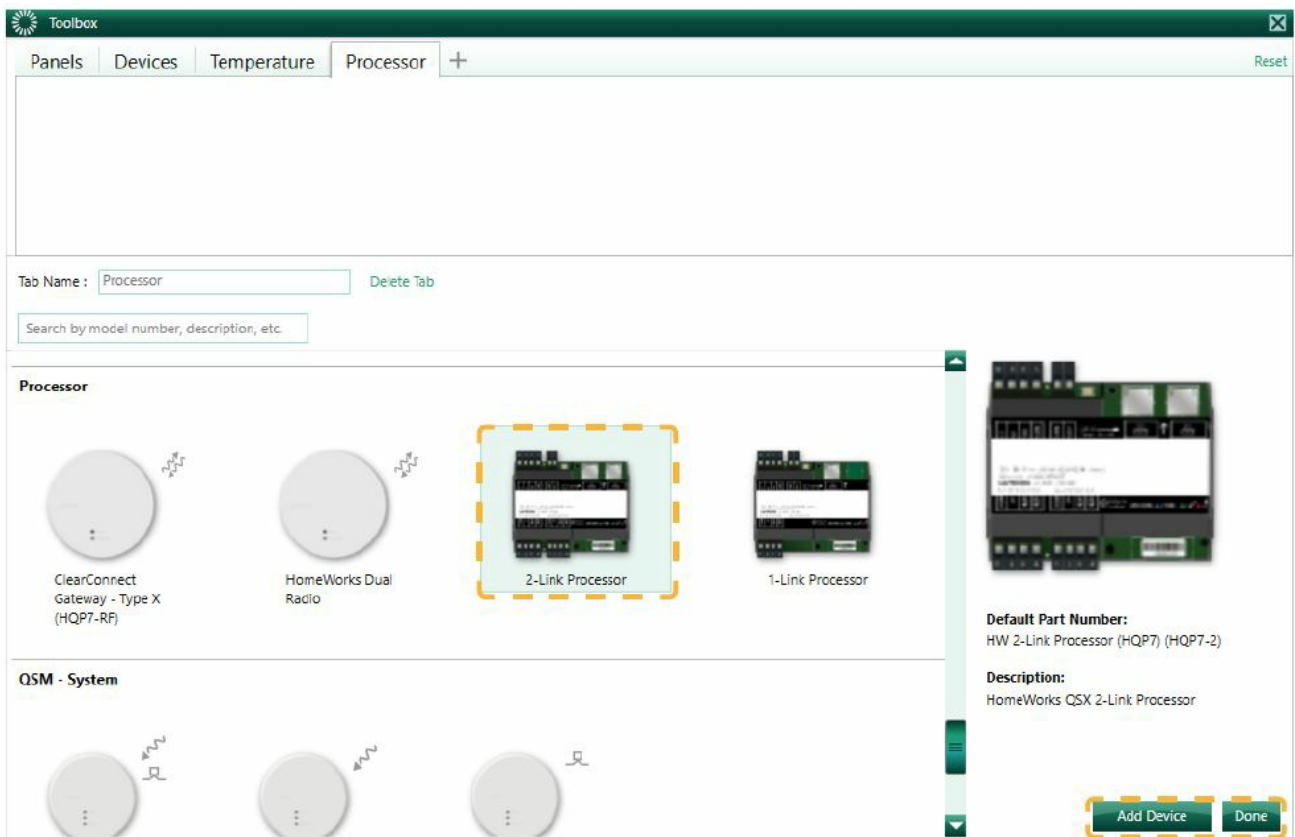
Toolbox

Panels | Devices | Temperature | Processor | +

Reset

Tab Name : Processor

Delete Tab

Search by model number, description, etc.

Processor

ClearConnect Gateway - Type X (HQP7-RF)

HomeWorks Dual Radio

2-Link Processor

1-Link Processor

QSM - System

Default Part Number:
HW 2-Link Processor (HQP7) (HQP7-2)

Description:
HomeWorks QSX 2-Link Processor

Add Device

Done